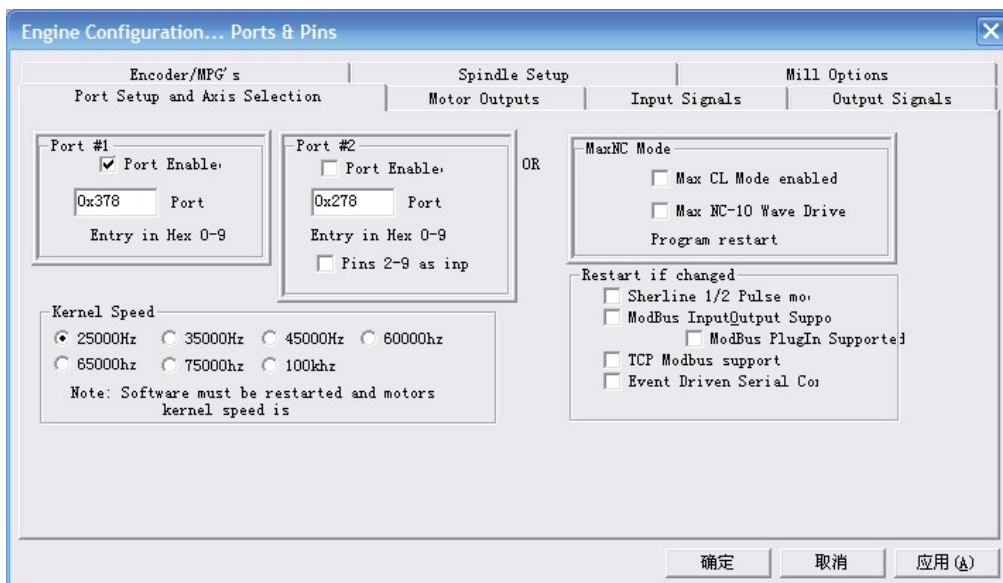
Engine Configuration... Ports & Pins

Encoder/MPG's | Spindle Setup | Mill Options
Port Setup and Axis Selection | Motor Outputs | Input Signals | Output Signals

Port #1
Port Enable
0x378 Port
Entry in Hex 0-9

Port #2
Port Enable
0x278 Port
Entry in Hex 0-9
Pins 2-9 as inp

OR

MaxNC Mode
Max CL Mode enabled
Max NC-10 Wave Drive
Program restart

Restart if changed
Sherline 1/2 Pulse mo
ModBus InputOutput Suppo
ModBus PlugIn Supported
TCP Modbus support
Event Driven Serial Co

Kernel Speed
25000Hz 35000Hz 45000Hz 60000hz
65000hz 75000hz 100khz
Note: Software must be restarted and motors kernel speed is

确定 取消 应用(A)